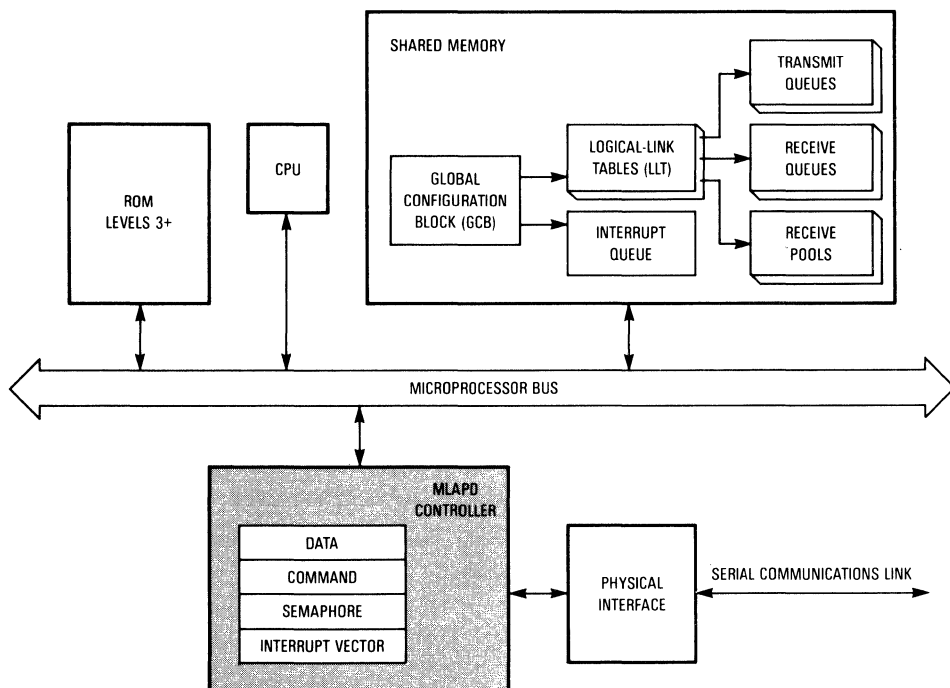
SHARED MEMORY

TRANSMIT QUEUES

LOGICAL-LINK TABLES (LLT)

RECEIVE QUEUES

CPU

ROM LEVELS 3+

GLOBAL CONFIGURATION BLOCK (GCB)

INTERRUPT QUEUE

RECEIVE POOLS

MICROPROCESSOR BUS

MLAPD CONTROLLER

DATA

COMMAND

SEMAPHORE

INTERRUPT VECTOR

PHYSICAL INTERFACE

SERIAL COMMUNICATIONS LINK